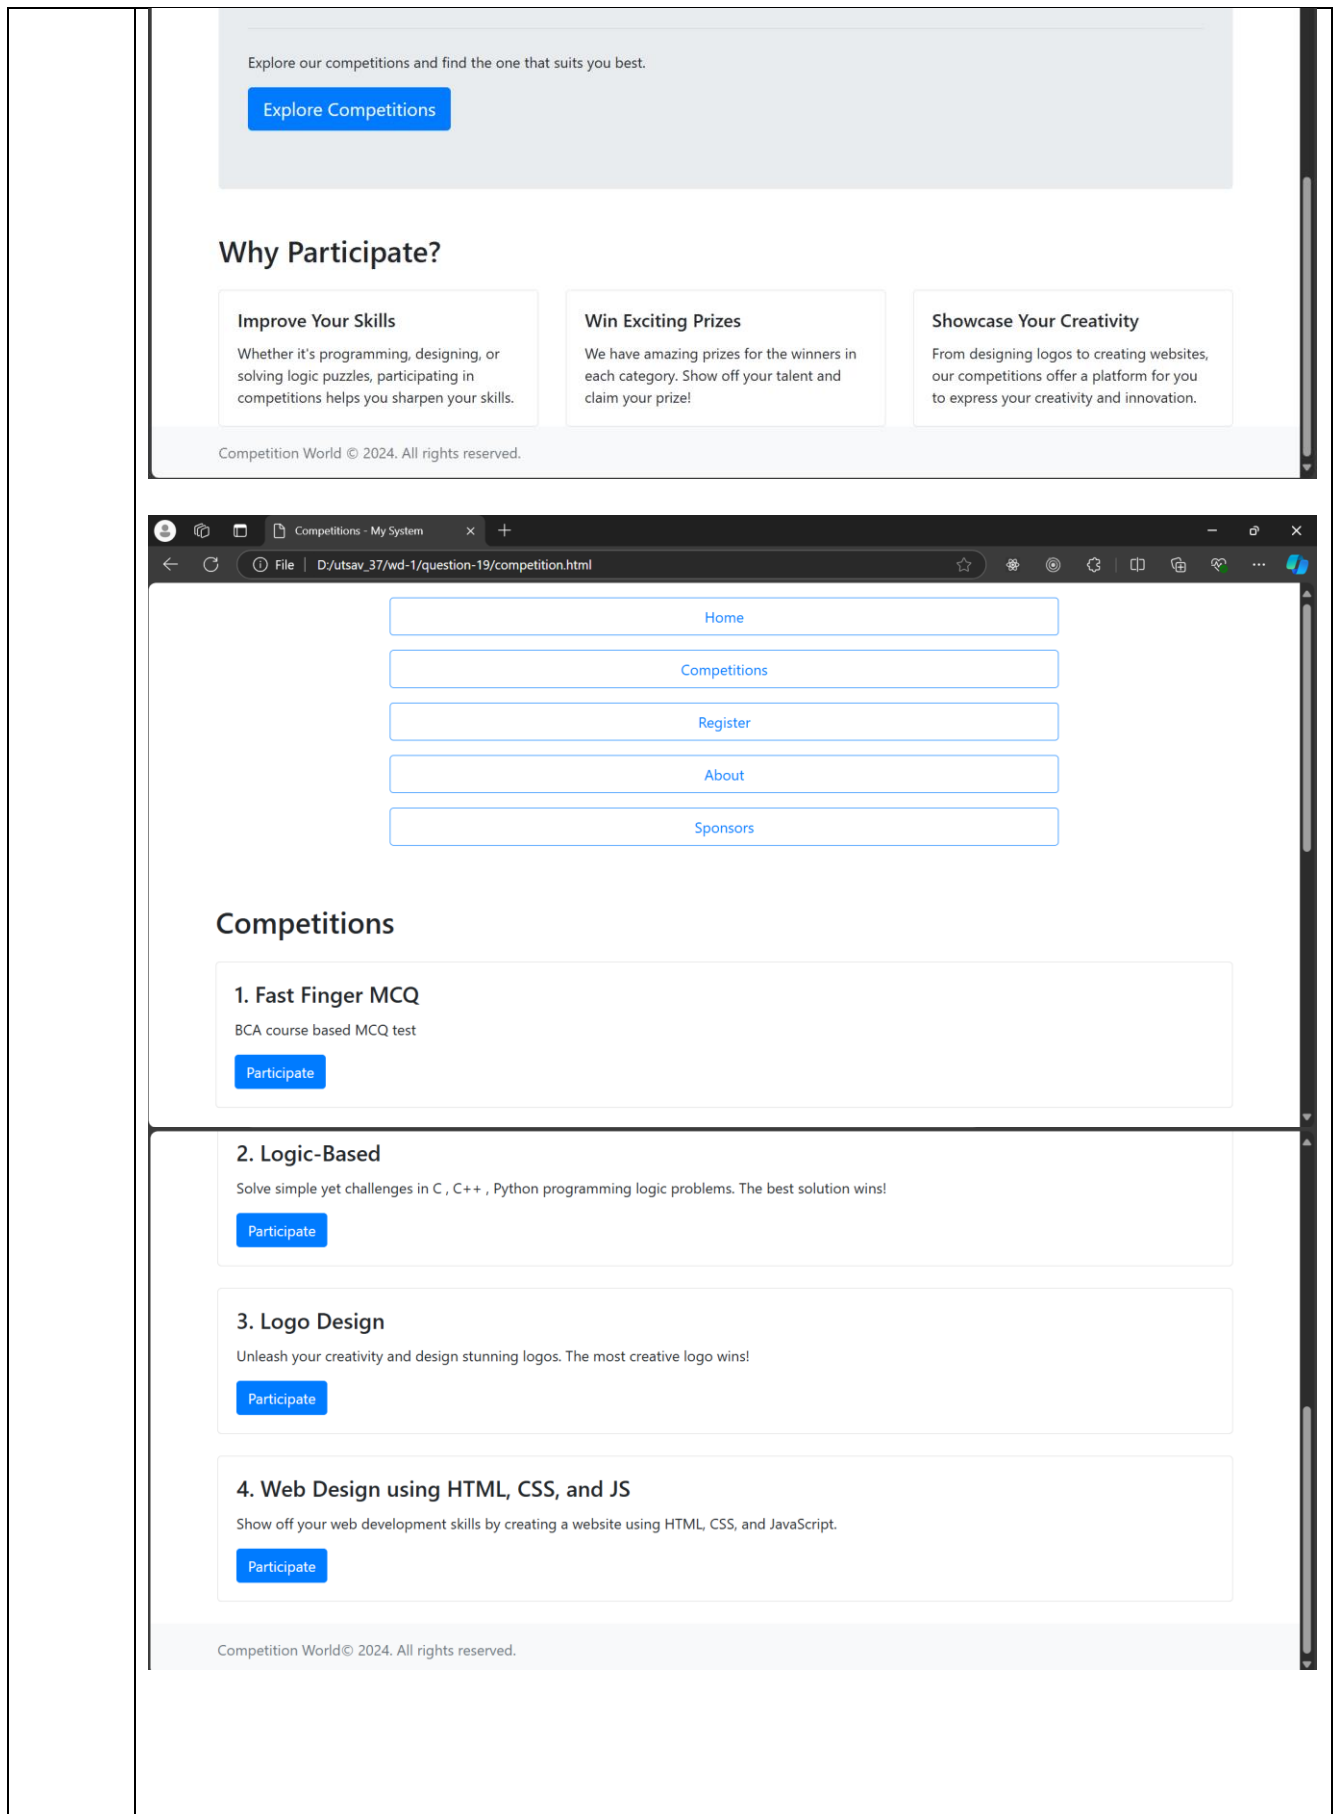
Explore our competitions and find the one that suits you best.

Explore Competitions

Why Participate?

Improve Your Skills

Whether it's programming, designing, or solving logic puzzles, participating in competitions helps you sharpen your skills.

Win Exciting Prizes

We have amazing prizes for the winners in each category. Show off your talent and claim your prize!

Showcase Your Creativity

From designing logos to creating websites, our competitions offer a platform for you to express your creativity and innovation.

Competition World © 2024. All rights reserved.

Competitions - My System

File | D:/utsav_37/wd-1/question-19/competition.html

Home

Competitions

Register

About

Sponsors

Competitions

1. Fast Finger MCQ

BCA course based MCQ test

Participate

2. Logic-Based

Solve simple yet challenges in C , C++ , Python programming logic problems. The best solution wins!

Participate

3. Logo Design

Unleash your creativity and design stunning logos. The most creative logo wins!

Participate

4. Web Design using HTML, CSS, and JS

Show off your web development skills by creating a website using HTML, CSS, and JavaScript.

Participate

Competition World© 2024. All rights reserved.